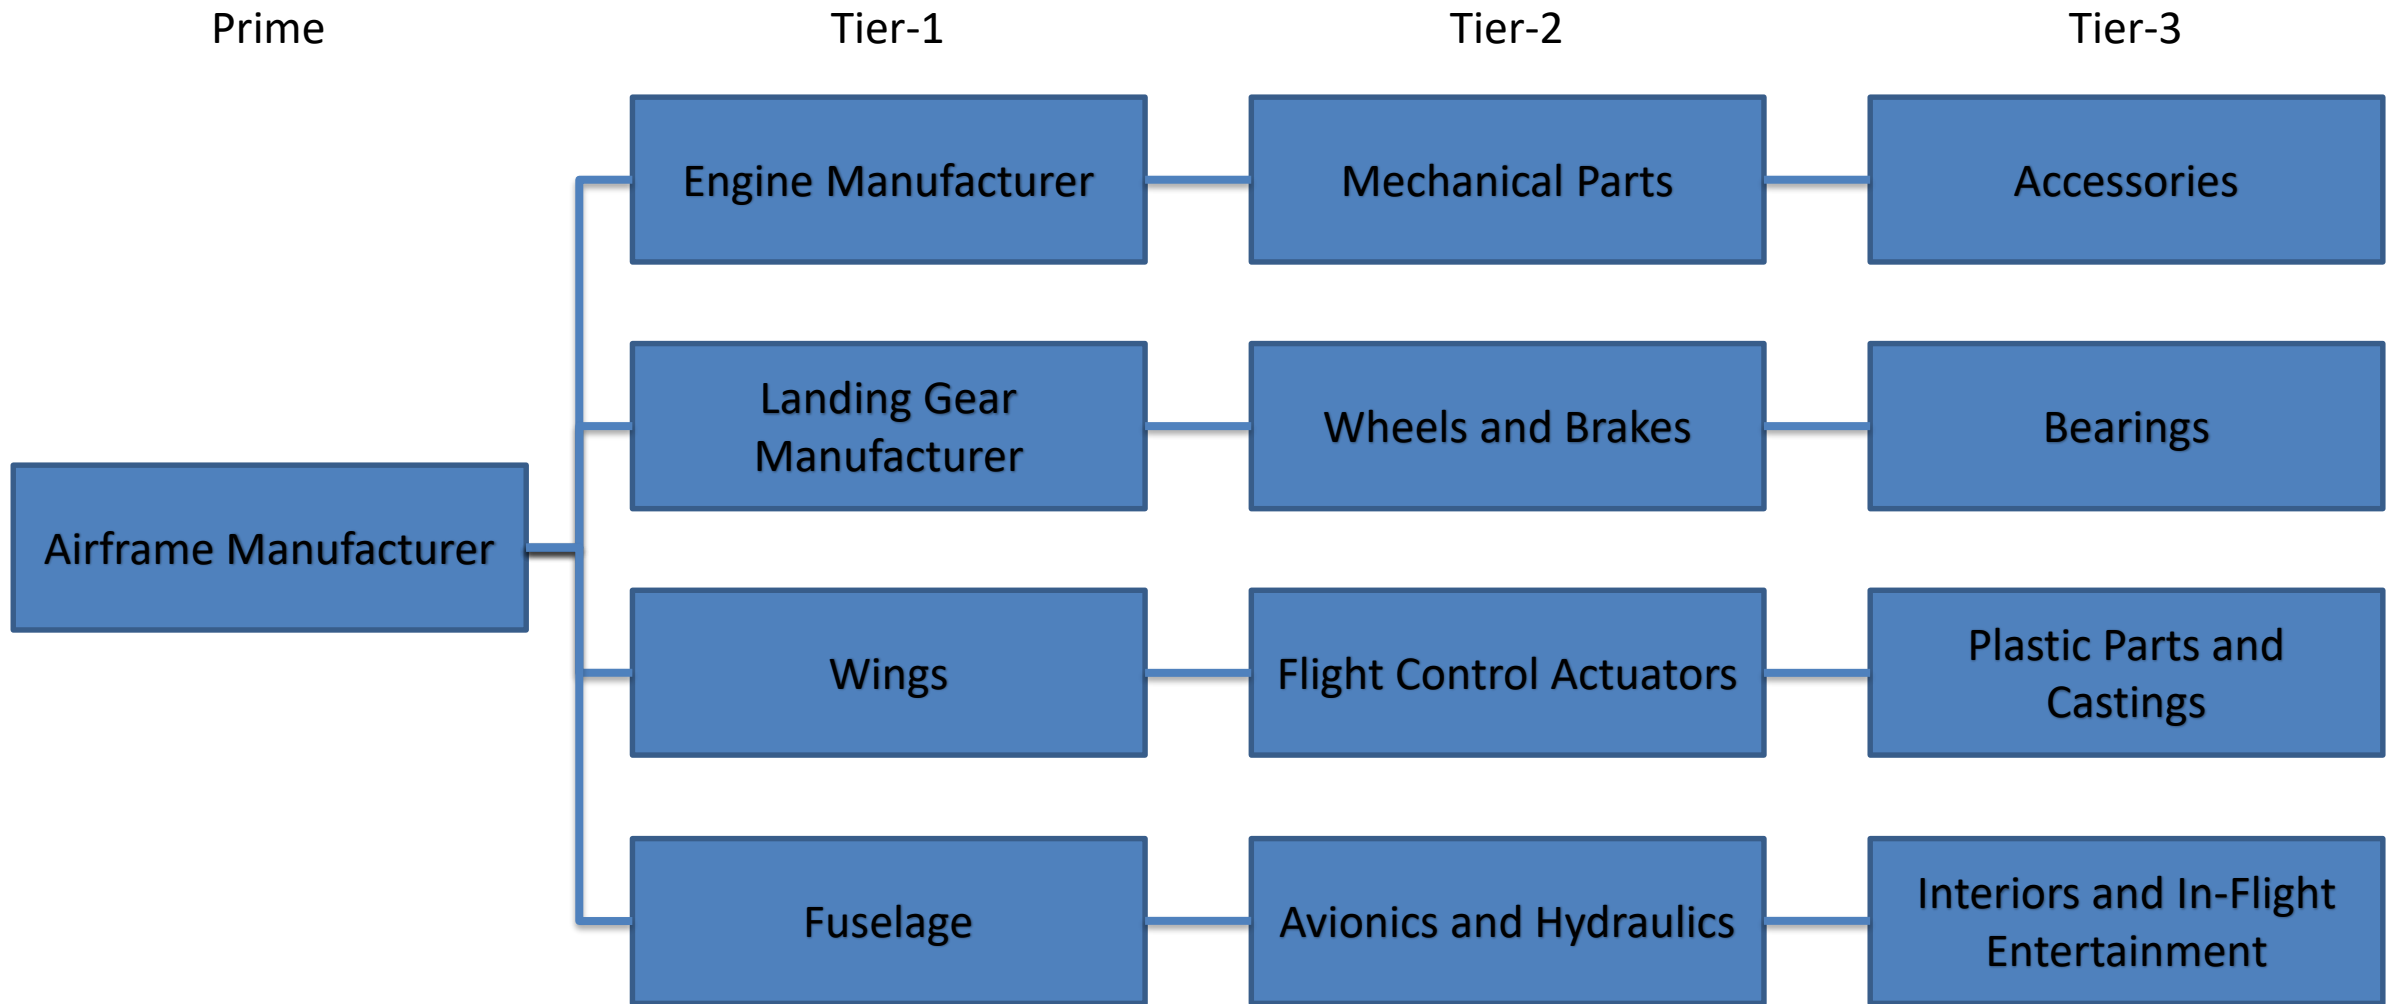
Prime

Tier-1

Tier-2

Tier-3

Airframe Manufacturer

Engine Manufacturer

Mechanical Parts

Accessories

Landing Gear Manufacturer

Wheels and Brakes

Bearings

Wings

Flight Control Actuators

Plastic Parts and Castings

Fuselage

Avionics and Hydraulics

Interiors and In-Flight Entertainment